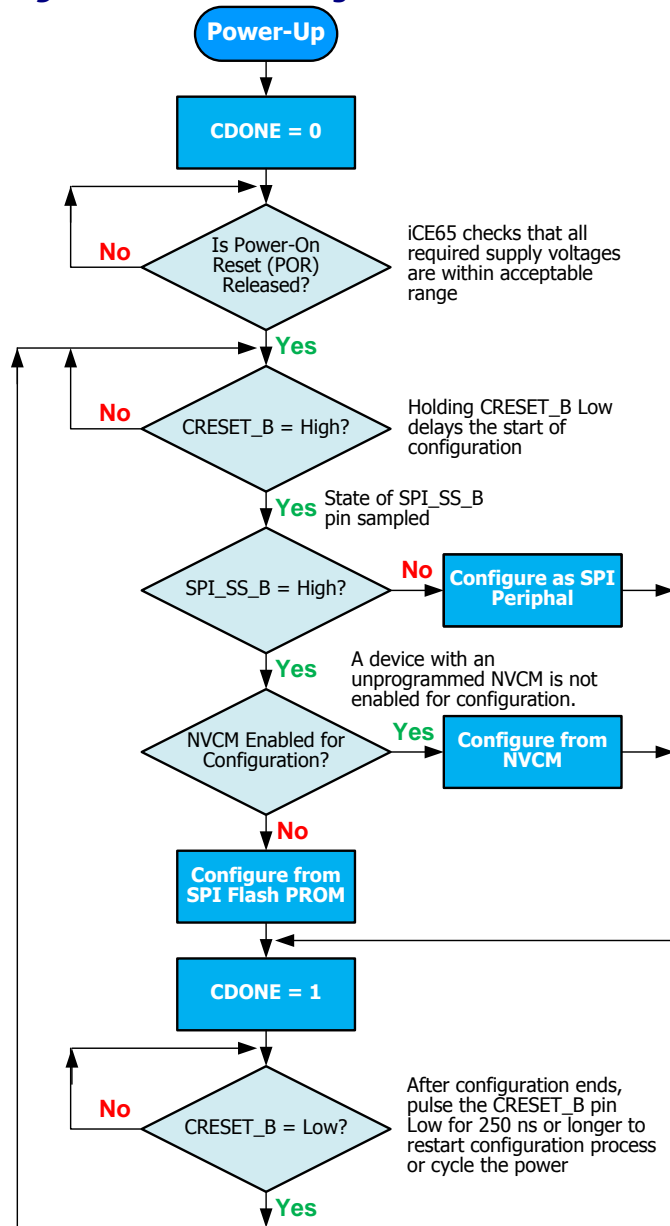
Power-Up

CDONE = 0

Is Power-On Reset (POR) Released?

No

iCE65 checks that all required supply voltages are within acceptable range

Yes

CRESET_B = High?

No

Holding CRESET_B Low delays the start of configuration

Yes

State of SPI_SS_B pin sampled

SPI_SS_B = High?

No

Configure as SPI Periphal

Yes

A device with an unprogrammed NVCM is not enabled for configuration.

NVCM Enabled for Configuration?

Yes

Configure from NVCM

No

Configure from SPI Flash PROM

CDONE = 1

CRESET_B = Low?

No

After configuration ends, pulse the CRESET_B pin Low for 250 ns or longer to restart configuration process or cycle the power

Yes